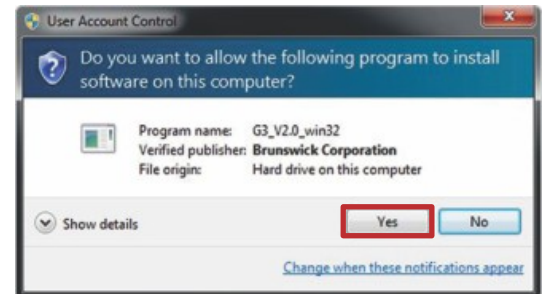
User Account Control

Do you want to allow the following program to install software on this computer?

Program name: G3_V2.0_win32
Verified publisher: Brunswick Corporation
File origin: Hard drive on this computer

Show details

Yes

No

Change when these notifications appear